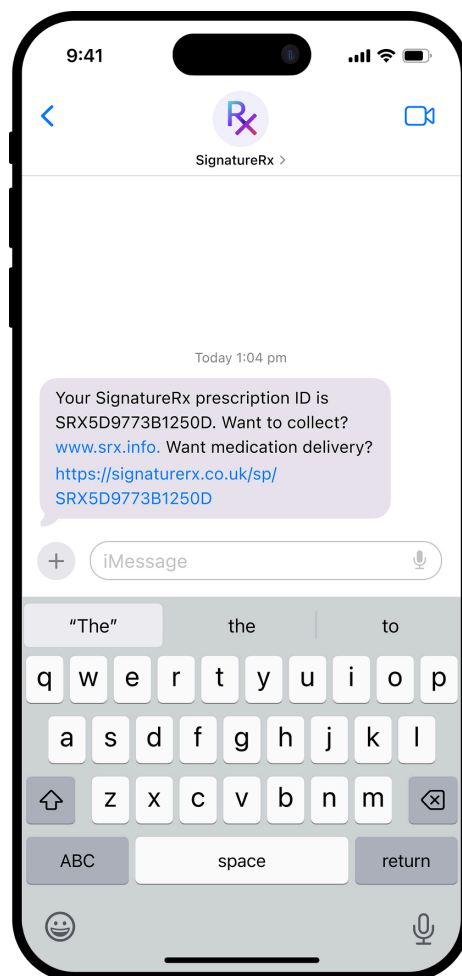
9:41

Rx

SignatureRx >

Today 1:04 pm

Your SignatureRx prescription ID is SRX5D9773B1250D. Want to collect? www.srx.info. Want medication delivery? https://signaturerx.co.uk/sp/SRX5D9773B1250D

iMessage

"The" the to

q w e r t y u i o p
a s d f g h j k l
z x c v b n m

ABC space return